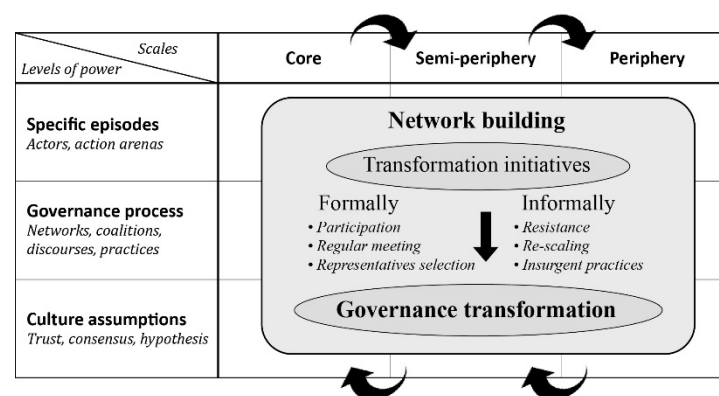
| Scales / Levels of power | Core | Semi-periphery | Periphery |
|---|---|---|---|
| **Specific episodes** *Actors, action arenas* | | | |
| **Governance process** *Networks, coalitions, discourses, practices* | | | |
| **Culture assumptions** *Trust, consensus, hypothesis* | | | |

**Network building**

Transformation initiatives

Formally
• *Participation*
• *Regular meeting*
• *Representatives selection*

Informally
• *Resistance*
• *Re-scaling*
• *Insurgent practices*

**Governance transformation**